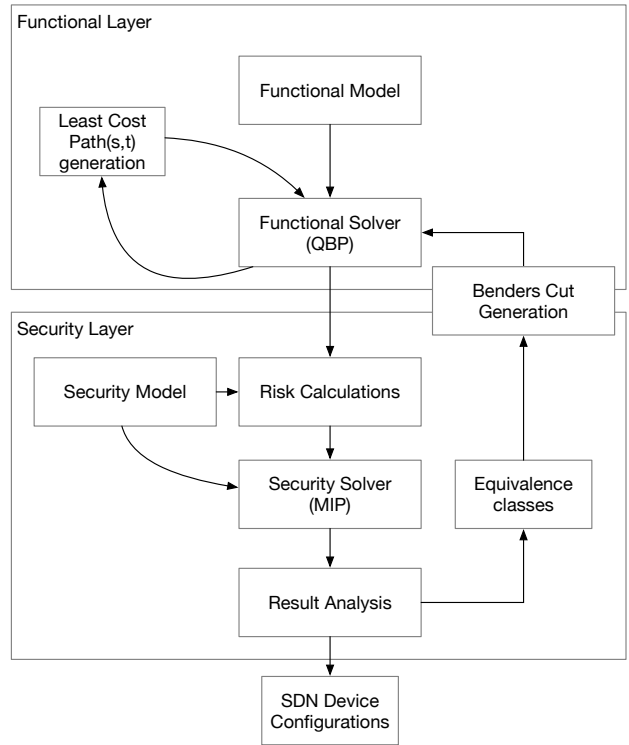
Functional Layer

Functional Model

Least Cost Path(s,t) generation

Functional Solver (QBP)

Benders Cut Generation

Security Layer

Security Model

Risk Calculations

Security Solver (MIP)

Equivalence classes

Result Analysis

SDN Device Configurations